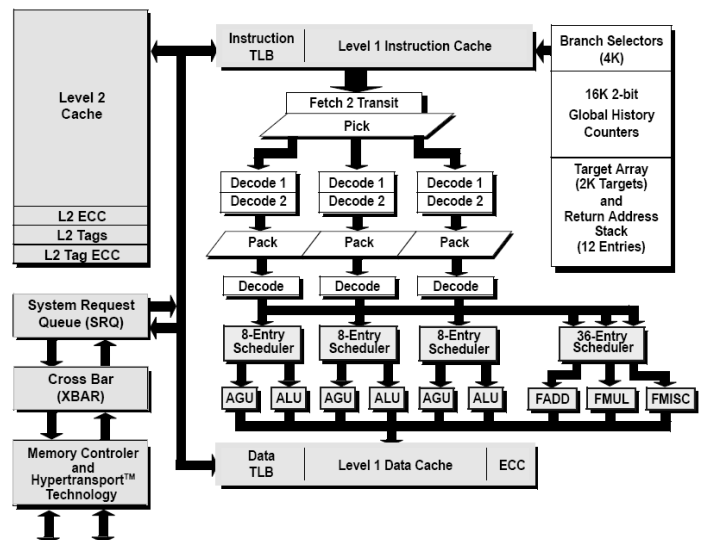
Level 2 Cache

L2 ECC

L2 Tags

L2 Tag ECC

Instruction TLB

Level 1 Instruction Cache

Branch Selectors (4K)

16K 2-bit Global History Counters

Target Array (2K Targets) and Return Address Stack (12 Entries)

Fetch 2 Transit

Pick

Decode 1

Decode 2

Decode 1

Decode 2

Decode 1

Decode 2

Pack

Pack

Pack

Decode

Decode

Decode

System Request Queue (SRQ)

8-Entry Scheduler

8-Entry Scheduler

8-Entry Scheduler

36-Entry Scheduler

Cross Bar (XBAR)

AGU

ALU

AGU

ALU

AGU

ALU

FADD

FMUL

FMISC

Memory Controler and Hypertransport$^{TM}$ Technology

Data TLB

Level 1 Data Cache

ECC